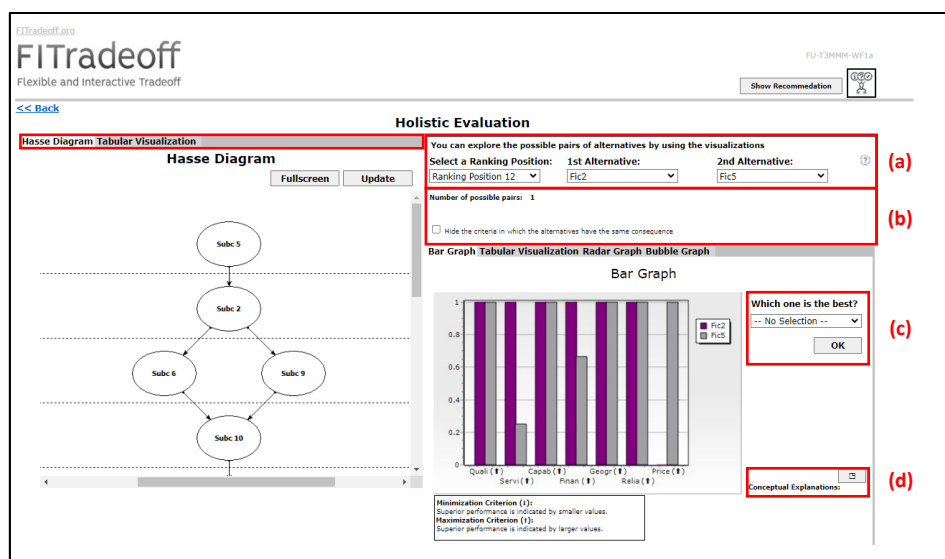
FITradeoff.org

FITradeoff

Flexible and Interactive Tradeoff

FU-T3MMM-WF1a

Show Recommedation

<< Back

Holistic Evaluation

Hasse Diagram Tabular Visualization

Hasse Diagram

Fullscreen Update

Subc 5

Subc 2

Subc 6

Subc 9

Subc 10

You can explore the possible pairs of alternatives by using the visualizations

Select a Ranking Position: Ranking Position 12

1st Alternative: Fic2

2nd Alternative: Fic5

(a)

Number of possible pairs: 1

Hide the criteria in which the alternatives have the same consequence

(b)

Bar Graph Tabular Visualization Radar Graph Bubble Graph

Bar Graph

1
0.8
0.6
0.4
0.2
0

Fic2
Fic5

Quali (↑) Servi (↑) Capab (↑) Finan (↑) Geogr (↑) Relia (↑) Price (↓)

Which one is the best?

-- No Selection --

OK

(c)

Conceptual Explanations:

(d)

Minimization Criterion (↓):
Superior performance is indicated by smaller values.
Maximization Criterion (↑):
Superior performance is indicated by larger values.